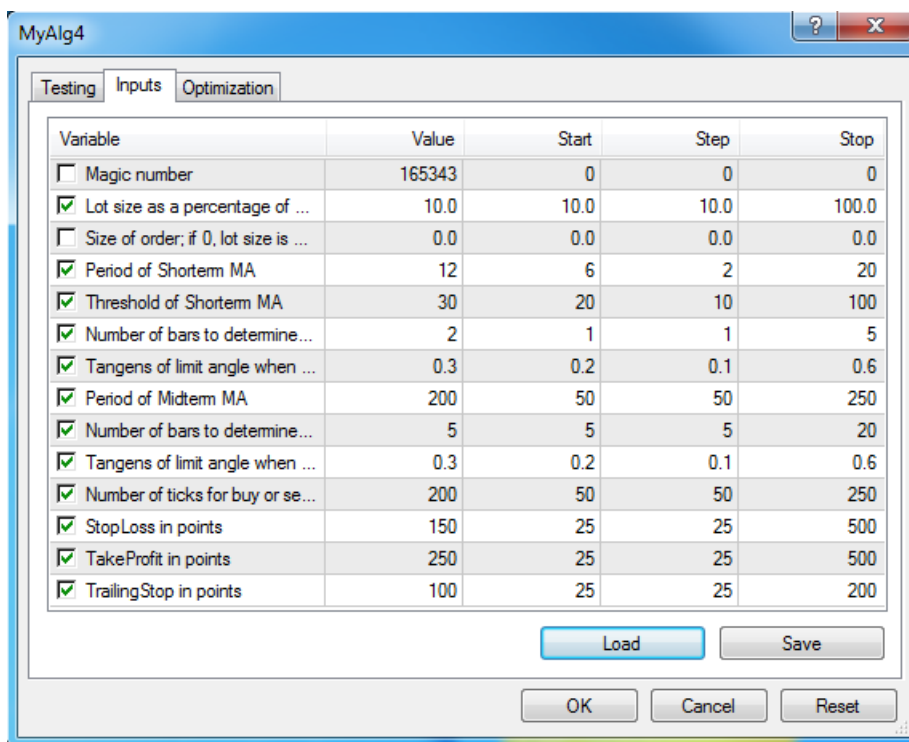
MyAlg4

?
X

Testing | Inputs | Optimization

| Variable | Value | Start | Step | Stop |
|---|---|---|---|---|
| Magic number | 165343 | 0 | 0 | 0 |
| Lot size as a percentage of ... | 10.0 | 10.0 | 10.0 | 100.0 |
| Size of order; if 0, lot size is ... | 0.0 | 0.0 | 0.0 | 0.0 |
| Period of Shorterm MA | 12 | 6 | 2 | 20 |
| Threshold of Shorterm MA | 30 | 20 | 10 | 100 |
| Number of bars to determine... | 2 | 1 | 1 | 5 |
| Tangens of limit angle when ... | 0.3 | 0.2 | 0.1 | 0.6 |
| Period of Midterm MA | 200 | 50 | 50 | 250 |
| Number of bars to determine... | 5 | 5 | 5 | 20 |
| Tangens of limit angle when ... | 0.3 | 0.2 | 0.1 | 0.6 |
| Number of ticks for buy or se... | 200 | 50 | 50 | 250 |
| StopLoss in points | 150 | 25 | 25 | 500 |
| TakeProfit in points | 250 | 25 | 25 | 500 |
| TrailingStop in points | 100 | 25 | 25 | 200 |

Load
Save

OK
Cancel
Reset